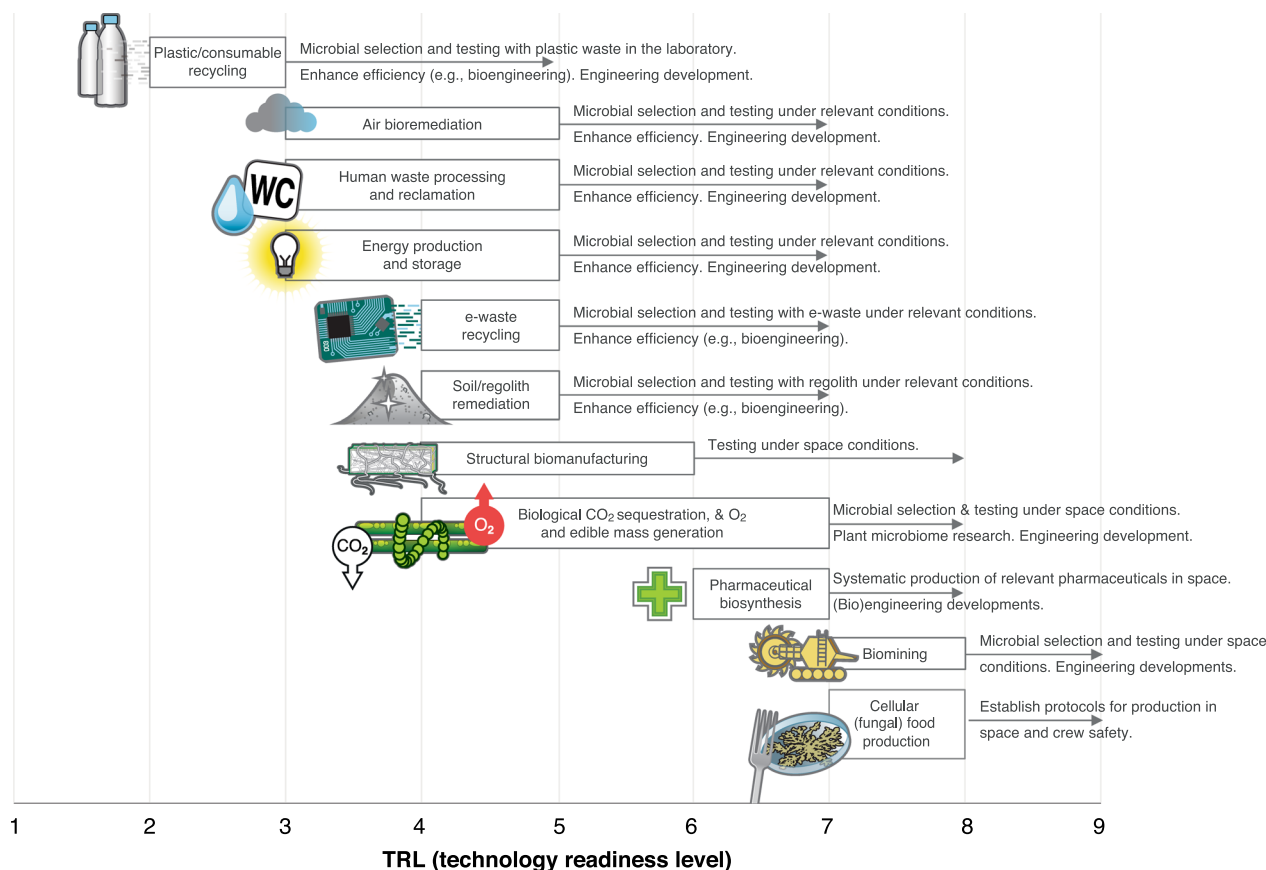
Plastic/consumable recycling

Microbial selection and testing with plastic waste in the laboratory.
Enhance efficiency (e.g., bioengineering). Engineering development.

Air bioremediation

Microbial selection and testing under relevant conditions.
Enhance efficiency. Engineering development.

WC

Human waste processing and reclamation

Microbial selection and testing under relevant conditions.
Enhance efficiency. Engineering development.

Energy production and storage

Microbial selection and testing under relevant conditions.
Enhance efficiency. Engineering development.

e-waste recycling

Microbial selection and testing with e-waste under relevant conditions.
Enhance efficiency (e.g., bioengineering).

Soil/regolith remediation

Microbial selection and testing with regolith under relevant conditions.
Enhance efficiency (e.g., bioengineering).

Structural biomanufacturing

Testing under space conditions.

$O_2$

$CO_2$

Biological $CO_2$ sequestration, & $O_2$ and edible mass generation

Microbial selection & testing under space conditions.
Plant microbiome research. Engineering development.

Pharmaceutical biosynthesis

Systematic production of relevant pharmaceuticals in space.
(Bio)engineering developments.

Biomining

Microbial selection and testing under space conditions. Engineering developments.

Cellular (fungal) food production

Establish protocols for production in space and crew safety.

1 2 3 4 5 6 7 8 9

TRL (technology readiness level)